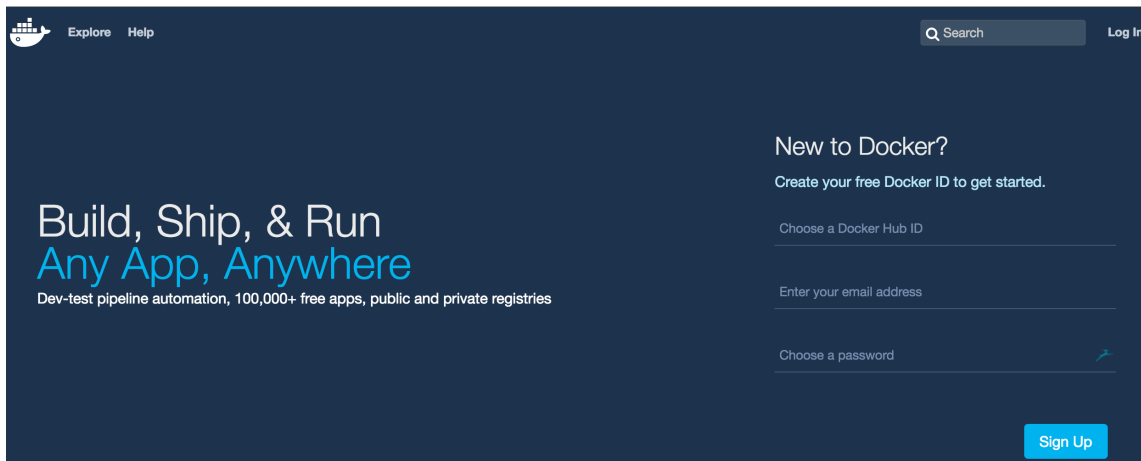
Explore Help

Search

Log In

New to Docker?

Create your free Docker ID to get started.

Choose a Docker Hub ID

Enter your email address

Choose a password

Sign Up

Build, Ship, & Run
Any App, Anywhere

Dev-test pipeline automation, 100,000+ free apps, public and private registries